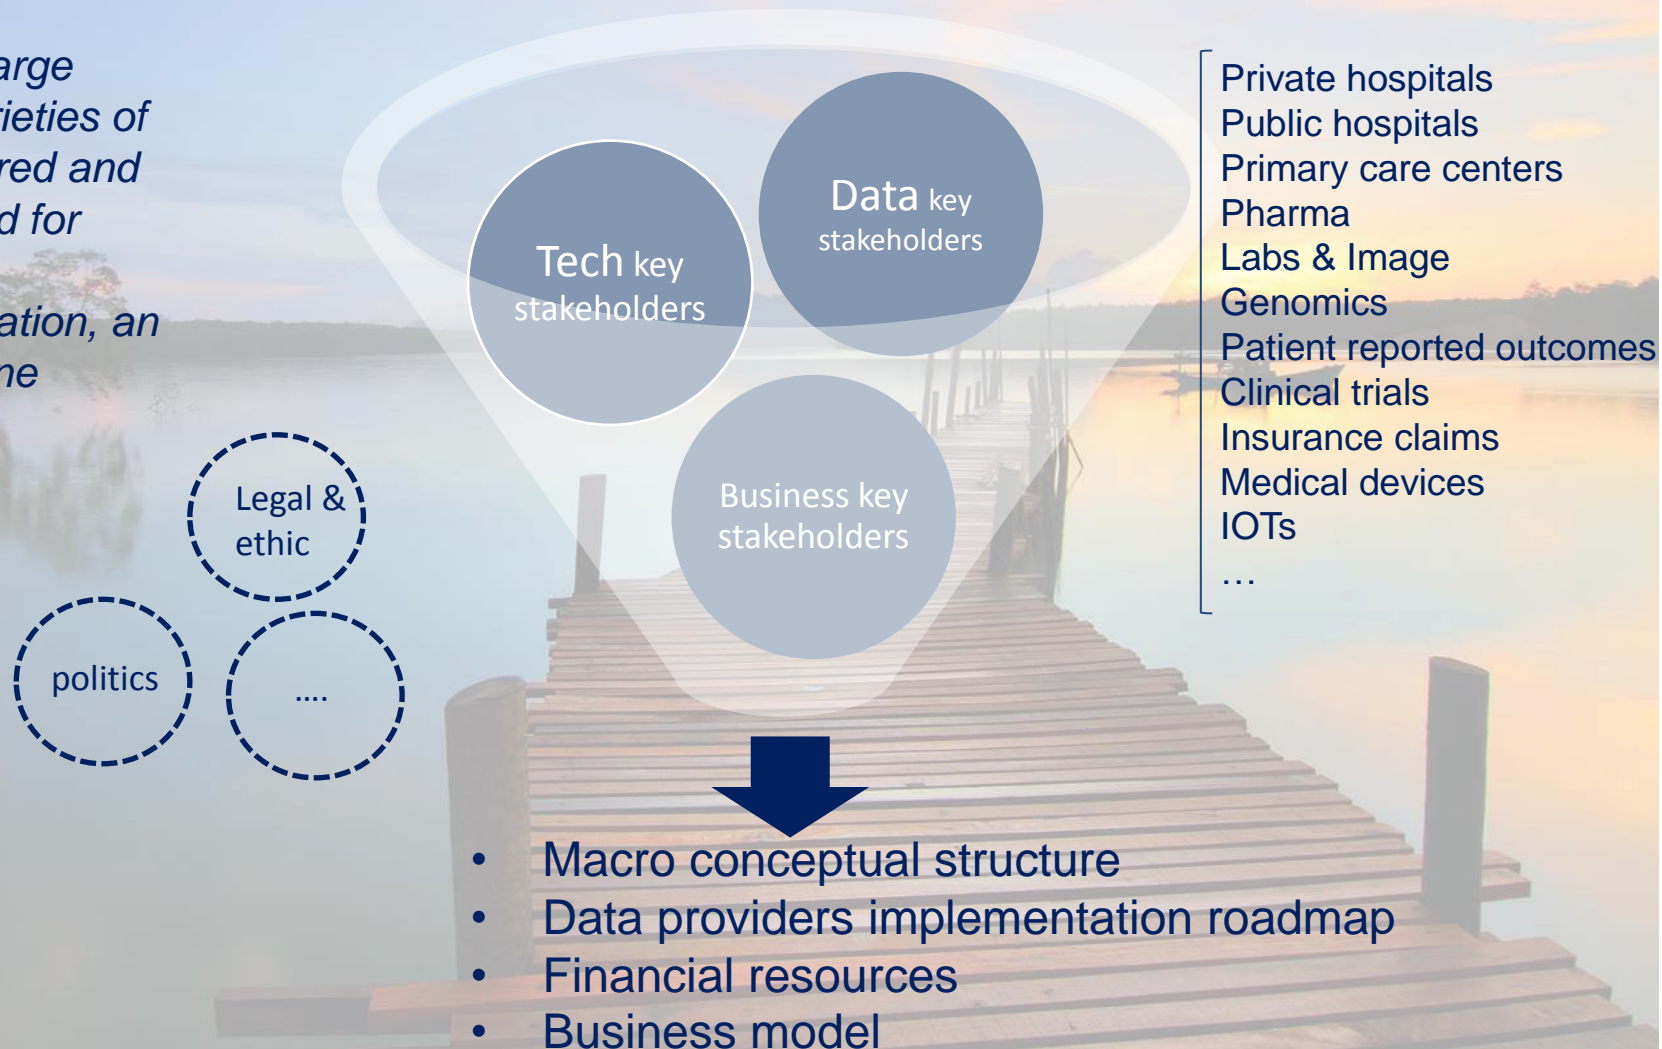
arge
ieties of
red and
d for

ation, an
ne

Tech key stakeholders

Data key stakeholders

Business key stakeholders

Legal & ethic

politics

....

Private hospitals
Public hospitals
Primary care centers
Pharma
Labs & Image
Genomics
Patient reported outcomes
Clinical trials
Insurance claims
Medical devices
IOTs
…

- Macro conceptual structure
- Data providers implementation roadmap
- Financial resources
- Business model